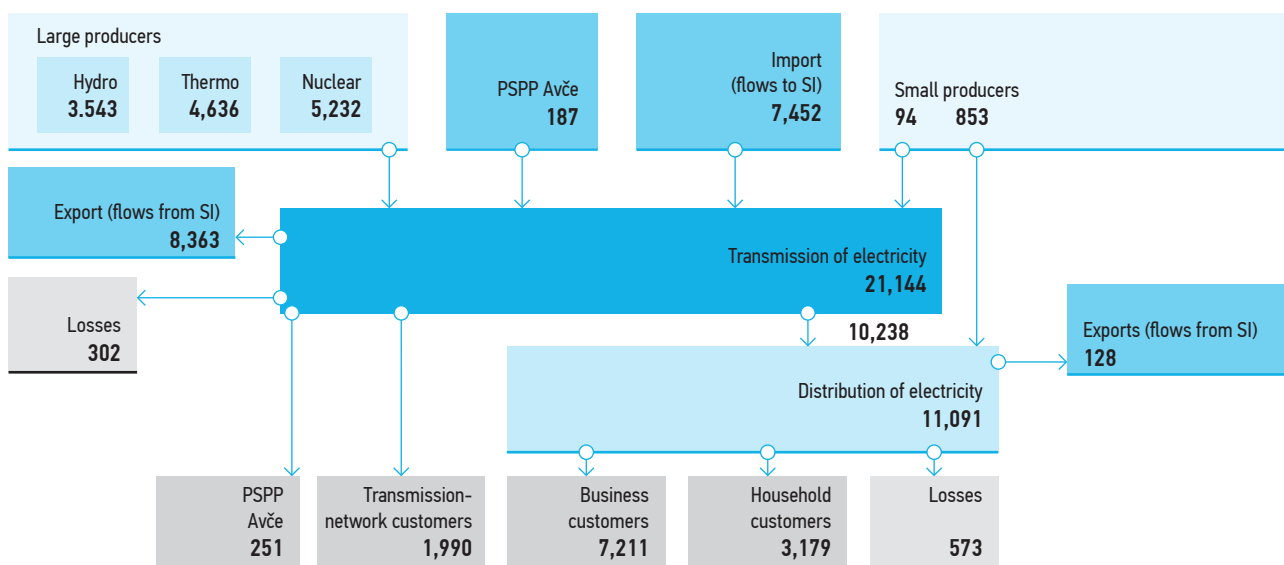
Large producers

Hydro
3.543

Thermo
4,636

Nuclear
5,232

PSPP Avče
187

Import
(flows to SI)
7,452

Small producers
94 853

Export (flows from SI)
8,363

Transmission of electricity
21,144

Losses
302

10,238

Exports (flows from SI)
128

Distribution of electricity
11,091

PSPP
Avče
251

Transmission-network customers
1,990

Business
customers
7,211

Household
customers
3,179

Losses
573